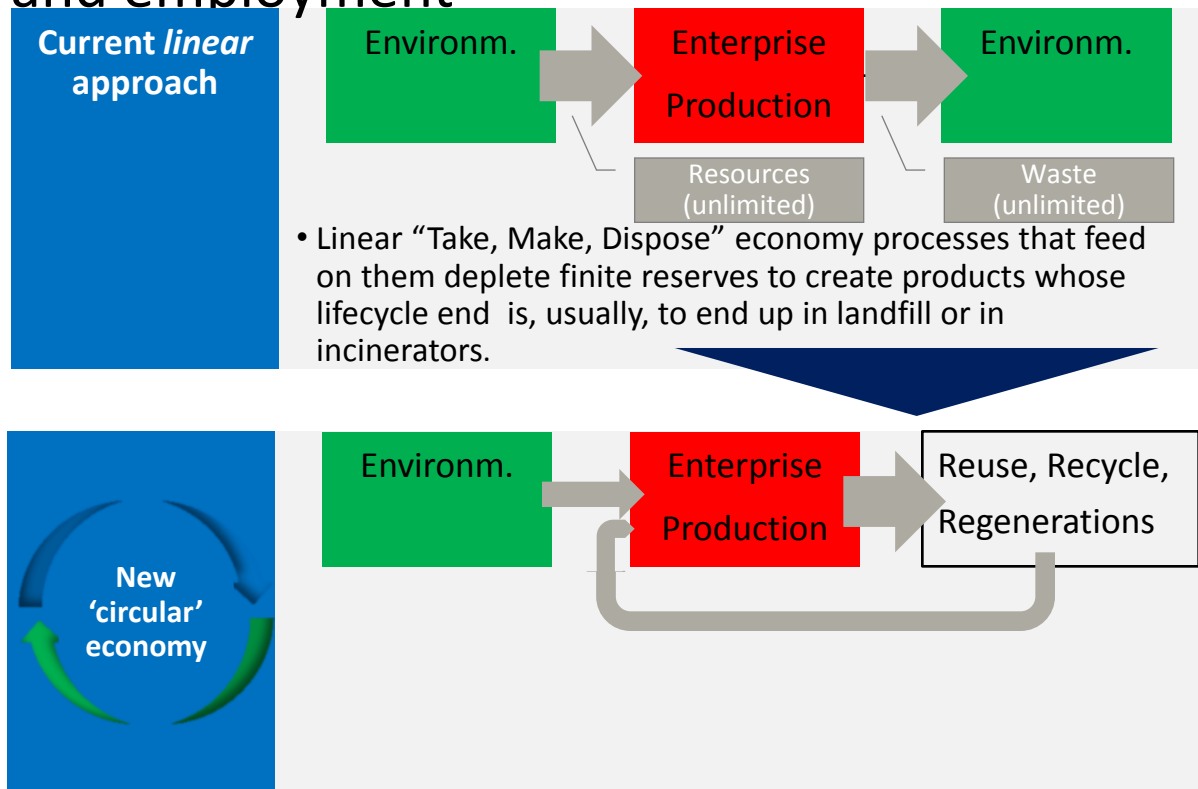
and employment

Current *linear* approach

Environm.

Enterprise Production

Environm.

Resources (unlimited)

Waste (unlimited)

• Linear "Take, Make, Dispose" economy processes that feed on them deplete finite reserves to create products whose lifecycle end is, usually, to end up in landfill or in incinerators.

New 'circular' economy

Environm.

Enterprise Production

Reuse, Recycle, Regenerations